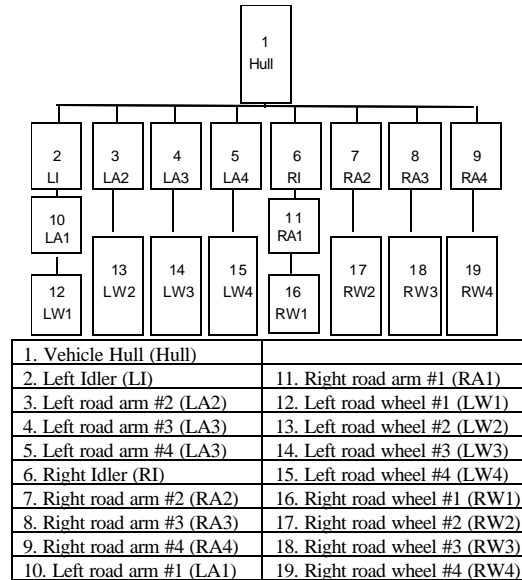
1
Hull

2
LI

3
LA2

4
LA3

5
LA4

6
RI

7
RA2

8
RA3

9
RA4

10
LA1

11
RA1

12
LW1

13
LW2

14
LW3

15
LW4

16
RW1

17
RW2

18
RW3

19
RW4

| 1. Vehicle Hull (Hull) | |
|---|---|
| 2. Left Idler (LI) | 11. Right road arm #1 (RA1) |
| 3. Left road arm #2 (LA2) | 12. Left road wheel #1 (LW1) |
| 4. Left road arm #3 (LA3) | 13. Left road wheel #2 (LW2) |
| 5. Left road arm #4 (LA3) | 14. Left road wheel #3 (LW3) |
| 6. Right Idler (RI) | 15. Left road wheel #4 (LW4) |
| 7. Right road arm #2 (RA2) | 16. Right road wheel #1 (RW1) |
| 8. Right road arm #3 (RA3) | 17. Right road wheel #2 (RW2) |
| 9. Right road arm #4 (RA4) | 18. Right road wheel #3 (RW3) |
| 10. Left road arm #1 (LA1) | 19. Right road wheel #4 (RW4) |